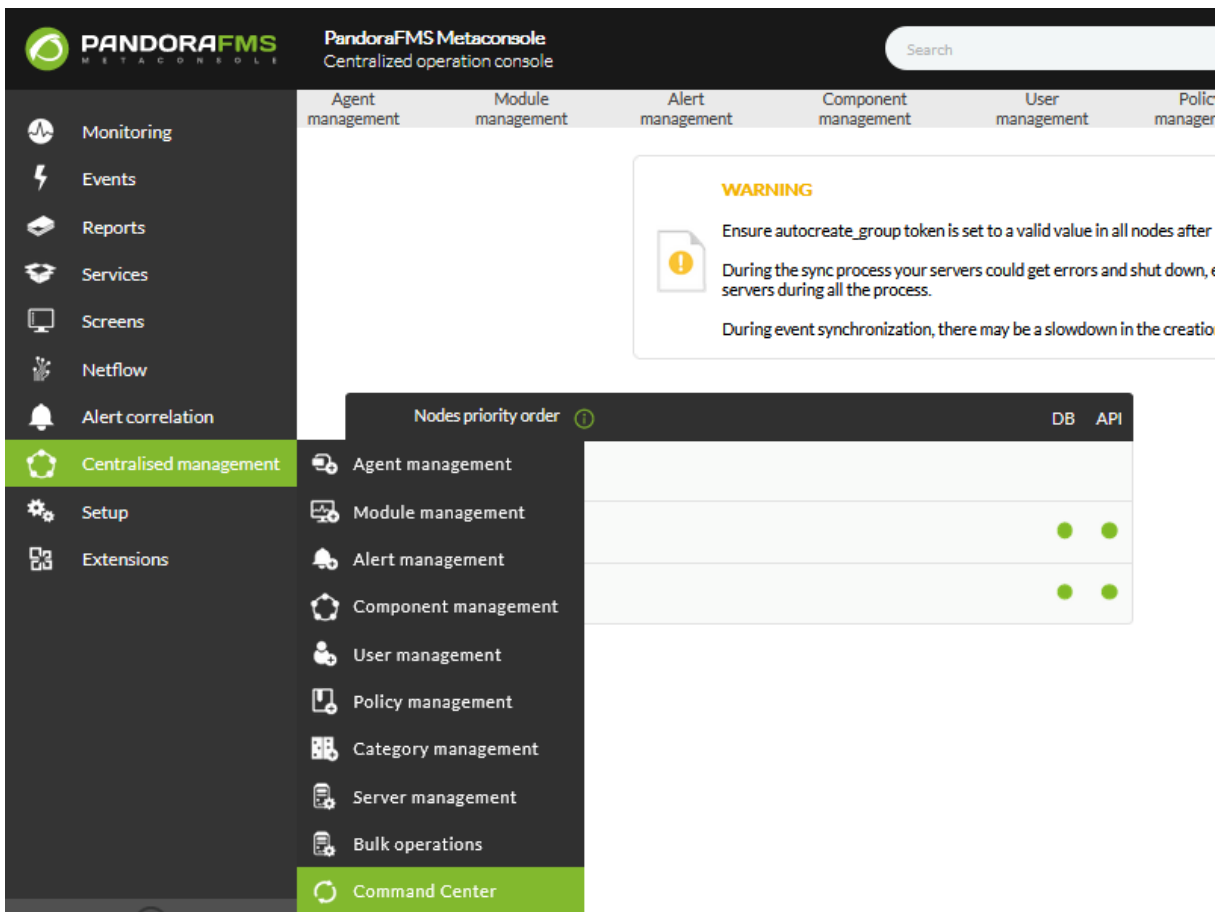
PANDORAFMS
METACONSOLE

PandoraFMS Metaconsole
Centralized operation console

Search

Agent management | Module management | Alert management | Component management | User management | Polic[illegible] manage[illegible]

Monitoring
Events
Reports
Services
Screens
Netflow
Alert correlation
Centralised management
Setup
Extensions

WARNING

Ensure autocreate_group token is set to a valid value in all nodes after

During the sync process your servers could get errors and shut down, e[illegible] servers during all the process.

During event synchronization, there may be a slowdown in the creatio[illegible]

Nodes priority order

DB API

Agent management
Module management
Alert management
Component management
User management
Policy management
Category management
Server management
Bulk operations
Command Center